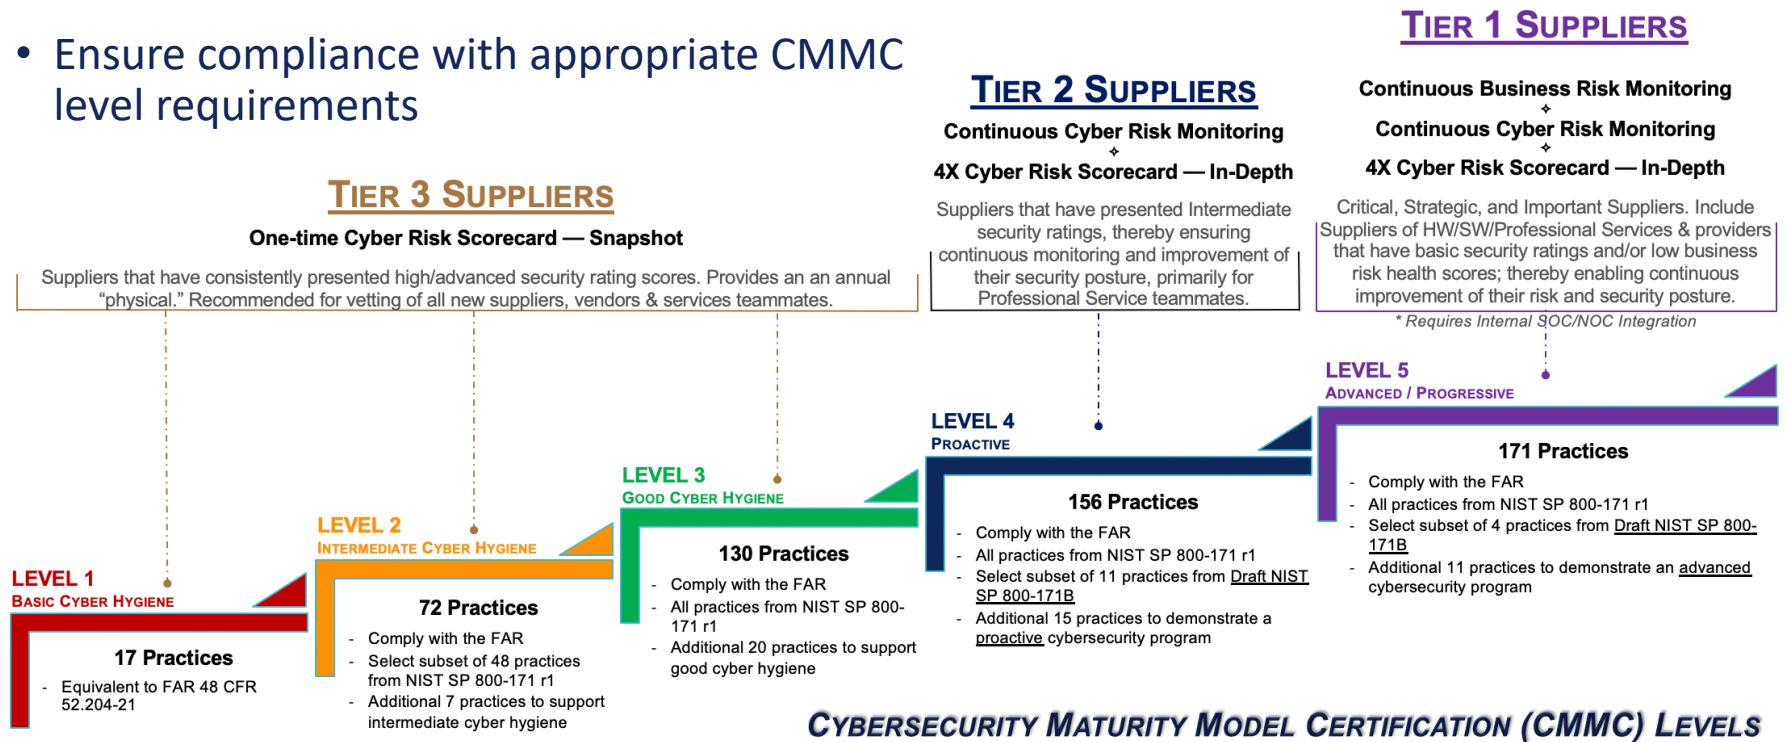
• Ensure compliance with appropriate CMMC level requirements

TIER 1 SUPPLIERS

Continuous Business Risk Monitoring
+
Continuous Cyber Risk Monitoring
+
4X Cyber Risk Scorecard — In-Depth

Critical, Strategic, and Important Suppliers. Include Suppliers of HW/SW/Professional Services & providers that have basic security ratings and/or low business risk health scores; thereby enabling continuous improvement of their risk and security posture.

* Requires Internal SOC/NOC Integration

TIER 2 SUPPLIERS

Continuous Cyber Risk Monitoring
+
4X Cyber Risk Scorecard — In-Depth

Suppliers that have presented Intermediate security ratings, thereby ensuring continuous monitoring and improvement of their security posture, primarily for Professional Service teammates.

TIER 3 SUPPLIERS

One-time Cyber Risk Scorecard — Snapshot

Suppliers that have consistently presented high/advanced security rating scores. Provides an an annual "physical." Recommended for vetting of all new suppliers, vendors & services teammates.

LEVEL 5
ADVANCED / PROGRESSIVE

171 Practices
- Comply with the FAR
- All practices from NIST SP 800-171 r1
- Select subset of 4 practices from Draft NIST SP 800-171B
- Additional 11 practices to demonstrate an advanced cybersecurity program

LEVEL 4
PROACTIVE

156 Practices
- Comply with the FAR
- All practices from NIST SP 800-171 r1
- Select subset of 11 practices from Draft NIST SP 800-171B
- Additional 15 practices to demonstrate a proactive cybersecurity program

LEVEL 3
GOOD CYBER HYGIENE

130 Practices
- Comply with the FAR
- All practices from NIST SP 800-171 r1
- Additional 20 practices to support good cyber hygiene

LEVEL 2
INTERMEDIATE CYBER HYGIENE

72 Practices
- Comply with the FAR
- Select subset of 48 practices from NIST SP 800-171 r1
- Additional 7 practices to support intermediate cyber hygiene

LEVEL 1
BASIC CYBER HYGIENE

17 Practices
- Equivalent to FAR 48 CFR 52.204-21

CYBERSECURITY MATURITY MODEL CERTIFICATION (CMMC) LEVELS